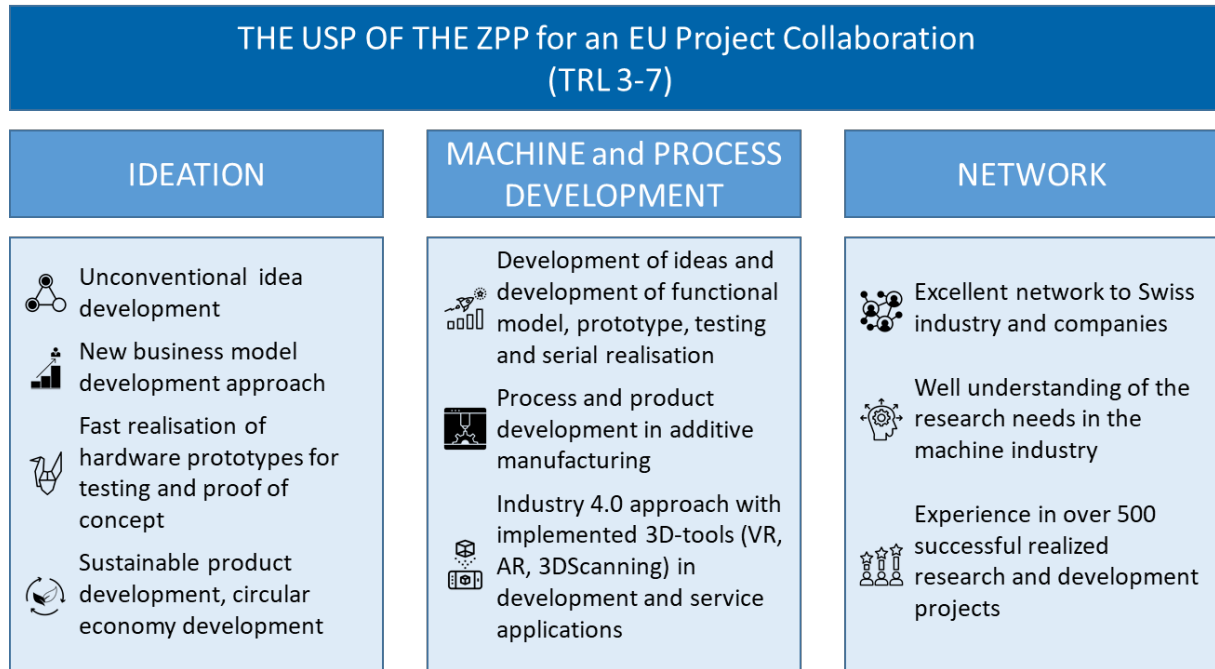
THE USP OF THE ZPP for an EU Project Collaboration
(TRL 3-7)

IDEATION

Unconventional idea development

New business model development approach

Fast realisation of hardware prototypes for testing and proof of concept

Sustainable product development, circular economy development

MACHINE and PROCESS DEVELOPMENT

Development of ideas and development of functional model, prototype, testing and serial realisation

Process and product development in additive manufacturing

Industry 4.0 approach with implemented 3D-tools (VR, AR, 3DScanning) in development and service applications

NETWORK

Excellent network to Swiss industry and companies

Well understanding of the research needs in the machine industry

Experience in over 500 successful realized research and development projects